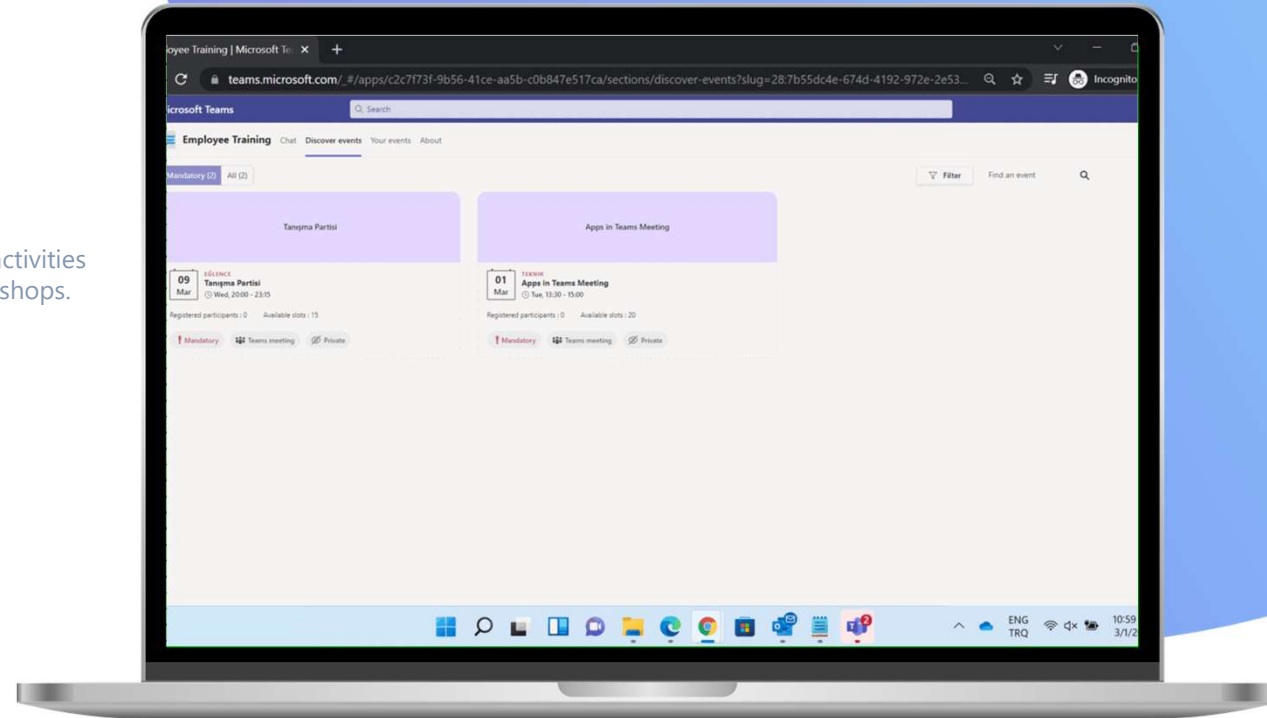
ctivities
shops.

oyee Training | Microsoft Te ×

teams.microsoft.com/_#/apps/c2c7f73f-9b56-41ce-aa5b-c0b847e517ca/sections/discover-events?slug=28:7b55dc4e-674d-4192-972e-2e53...

Incognito

icrosoft Teams

Search

Employee Training Chat Discover events Your events About

Mandatory (2) All (2)

Filter

Find an event

Tanışma Partisi

Apps in Teams Meeting

09 Mar

EĞLENCE
Tanışma Partisi
Wed, 20:00 - 23:15

Registered participants : 0 Available slots : 15

Mandatory Teams meeting Private

01 Mar

TEKNIK
Apps in Teams Meeting
Tue, 13:30 - 15:00

Registered participants : 0 Available slots : 20

Mandatory Teams meeting Private

ENG TRQ

10:59 3/1/2